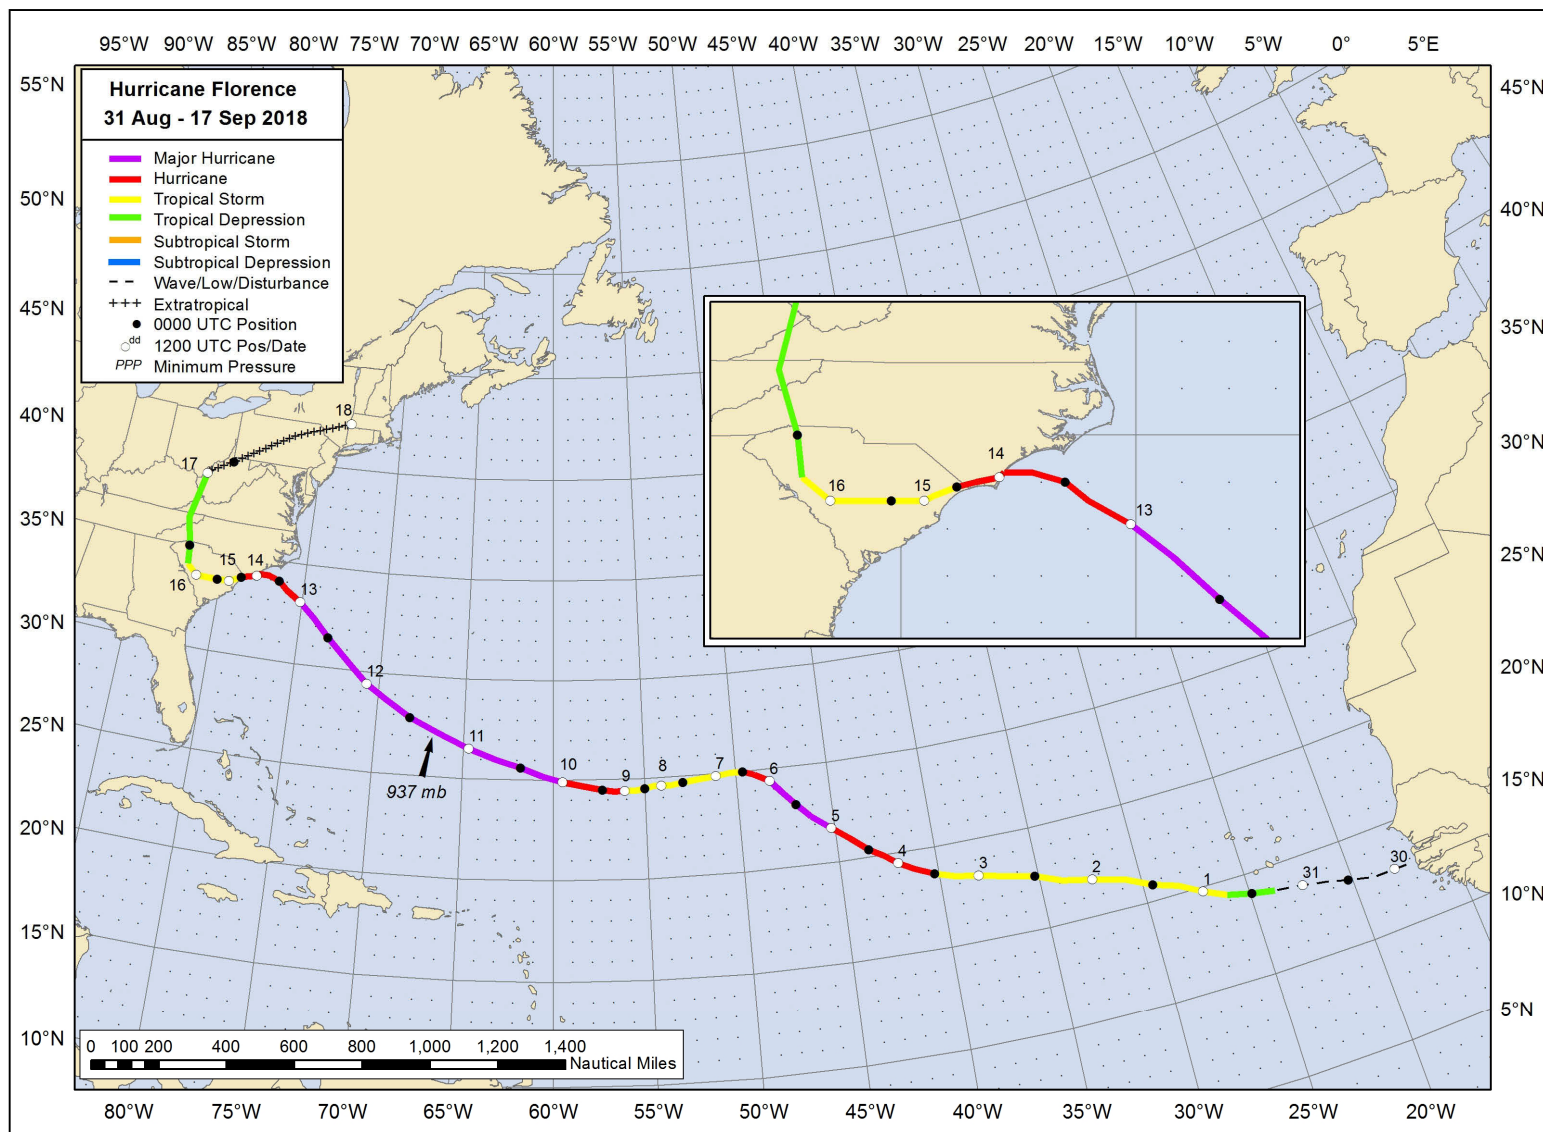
95°W 90°W 85°W 80°W 75°W 70°W 65°W 60°W 55°W 50°W 45°W 40°W 35°W 30°W 25°W 20°W 15°W 10°W 5°W 0° 5°E

55°N
50°N
45°N
40°N
35°N
30°N
25°N
20°N
15°N
10°N

45°N
40°N
35°N
30°N
25°N
20°N
15°N
10°N
5°N

Hurricane Florence
31 Aug - 17 Sep 2018

Major Hurricane
Hurricane
Tropical Storm
Tropical Depression
Subtropical Storm
Subtropical Depression
Wave/Low/Disturbance
+++ Extratropical
0000 UTC Position
dd 1200 UTC Pos/Date
PPP Minimum Pressure

18
17
15 14
16
13
12
11
937 mb
10
9
8
7
6
5
4
3
2
1
31
30

14
16
15
13

0 100 200 400 600 800 1,000 1,200 1,400
Nautical Miles

80°W 75°W 70°W 65°W 60°W 55°W 50°W 45°W 40°W 35°W 30°W 25°W 20°W